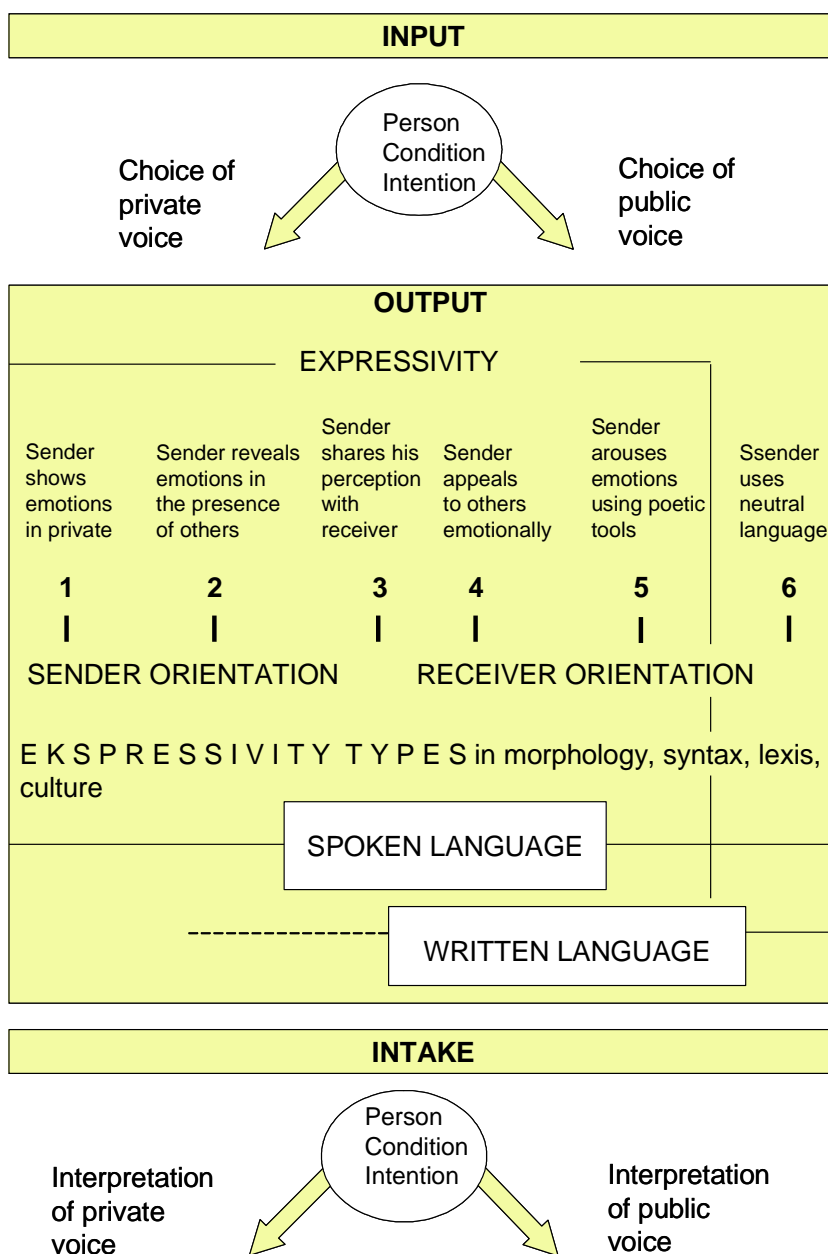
INPUT

Person Condition Intention

Choice of private voice

Choice of public voice

OUTPUT

EXPRESSIVITY

Sender shows emotions in private

Sender reveals emotions in the presence of others

Sender shares his perception with receiver

Sender appeals to others emotionally

Sender arouses emotions using poetic tools

Ssender uses neutral language

1 2 3 4 5 6

SENDER ORIENTATION

RECEIVER ORIENTATION

E K S P R E S S I V I T Y T Y P E S in morphology, syntax, lexis, culture

SPOKEN LANGUAGE

WRITTEN LANGUAGE

INTAKE

Person Condition Intention

Interpretation of private voice

Interpretation of public voice